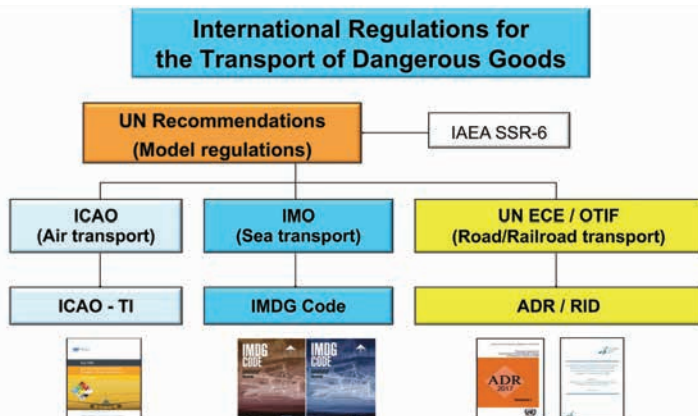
International Regulations for the Transport of Dangerous Goods

UN Recommendations (Model regulations)

IAEA SSR-6

ICAO (Air transport)

IMO (Sea transport)

UN ECE / OTIF (Road/Railroad transport)

ICAO - TI

IMDG Code

ADR / RID

IMDG CODE

IMDG CODE

ADR 2017